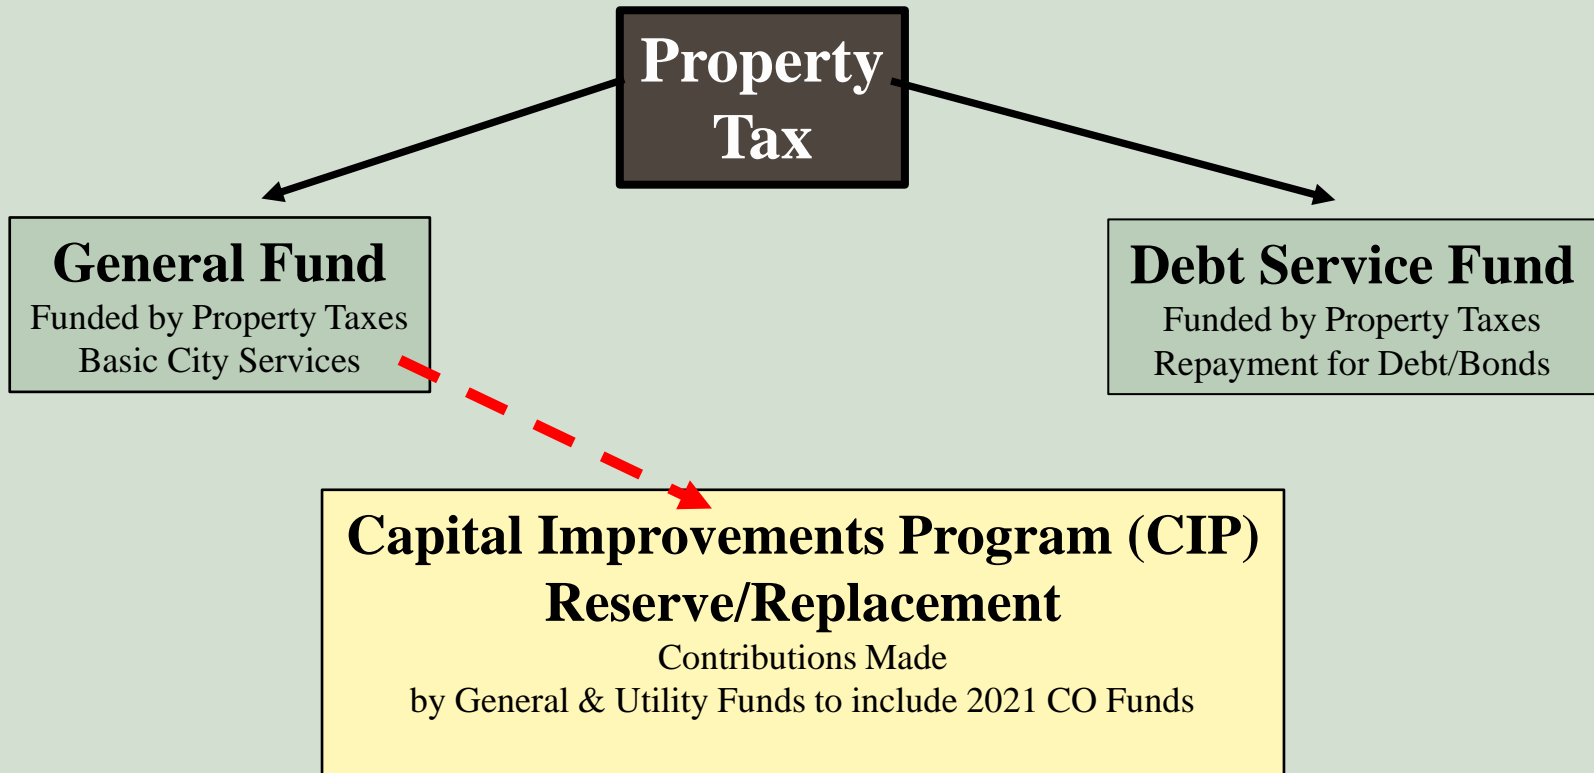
Property Tax

General Fund
Funded by Property Taxes
Basic City Services

Debt Service Fund
Funded by Property Taxes
Repayment for Debt/Bonds

Capital Improvements Program (CIP)
Reserve/Replacement
Contributions Made
by General & Utility Funds to include 2021 CO Funds